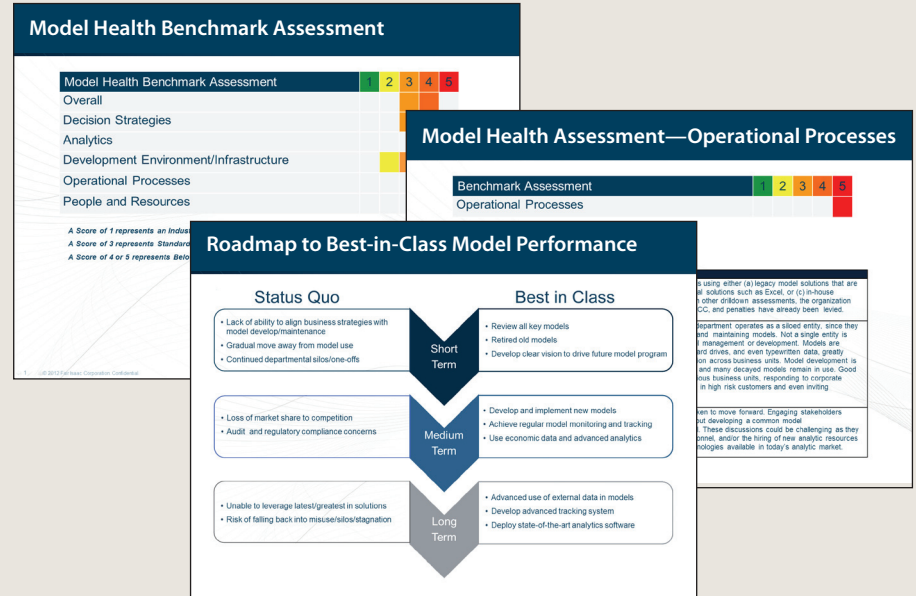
Model Health Benchmark Assessment

| Model Health Benchmark Assessment | 1 | 2 | 3 | 4 | 5 |
|---|---|---|---|---|---|
| Overall | | | | | |
| Decision Strategies | | | | | |
| Analytics | | | | | |
| Development Environment/Infrastructure | | | | | |
| Operational Processes | | | | | |
| People and Resources | | | | | |

A Score of 1 represents an Indus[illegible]

A Score of 3 represents Standard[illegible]

A Score of 4 or 5 represents Belo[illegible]

1 © 2012 Fair Isaac Corporation. Confidential.

Model Health Assessment—Operational Processes

| Benchmark Assessment | 1 | 2 | 3 | 4 | 5 |
|---|---|---|---|---|---|
| Operational Processes | | | | | |

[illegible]s using either (a) legacy model solutions that are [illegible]al solutions such as Excel, or (c) in-house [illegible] other drilldown assessments, the organization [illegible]CC, and penalties have already been levied.

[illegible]epartment operates as a siloed entity, since they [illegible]and maintaining models. Not a single entity is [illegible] management or development. Models are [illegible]ard drives, and even typewritten data, greatly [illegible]ion across business units. Model development is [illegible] and many decayed models remain in use. Good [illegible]ous business units, responding to corporate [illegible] in high risk customers and even inviting

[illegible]ken to move forward. Engaging stakeholders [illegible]out developing a common model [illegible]. These discussions could be challenging as they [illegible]onnel, and/or the hiring of new analytic resources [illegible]nologies available in today's analytic market.

Roadmap to Best-in-Class Model Performance

Status Quo

Best in Class

• Lack of ability to align business strategies with model develop/maintenance
• Gradual move away from model use
• Continued departmental silos/one-offs

Short Term

• Review all key models
• Retired old models
• Develop clear vision to drive future model program

• Loss of market share to competition
• Audit and regulatory compliance concerns

Medium Term

• Develop and implement new models
• Achieve regular model monitoring and tracking
• Use economic data and advanced analytics

• Unable to leverage latest/greatest in solutions
• Risk of falling back into misuse/silos/stagnation

Long Term

• Advanced use of external data in models
• Develop advanced tracking system
• Deploy state-of-the-art analytics software